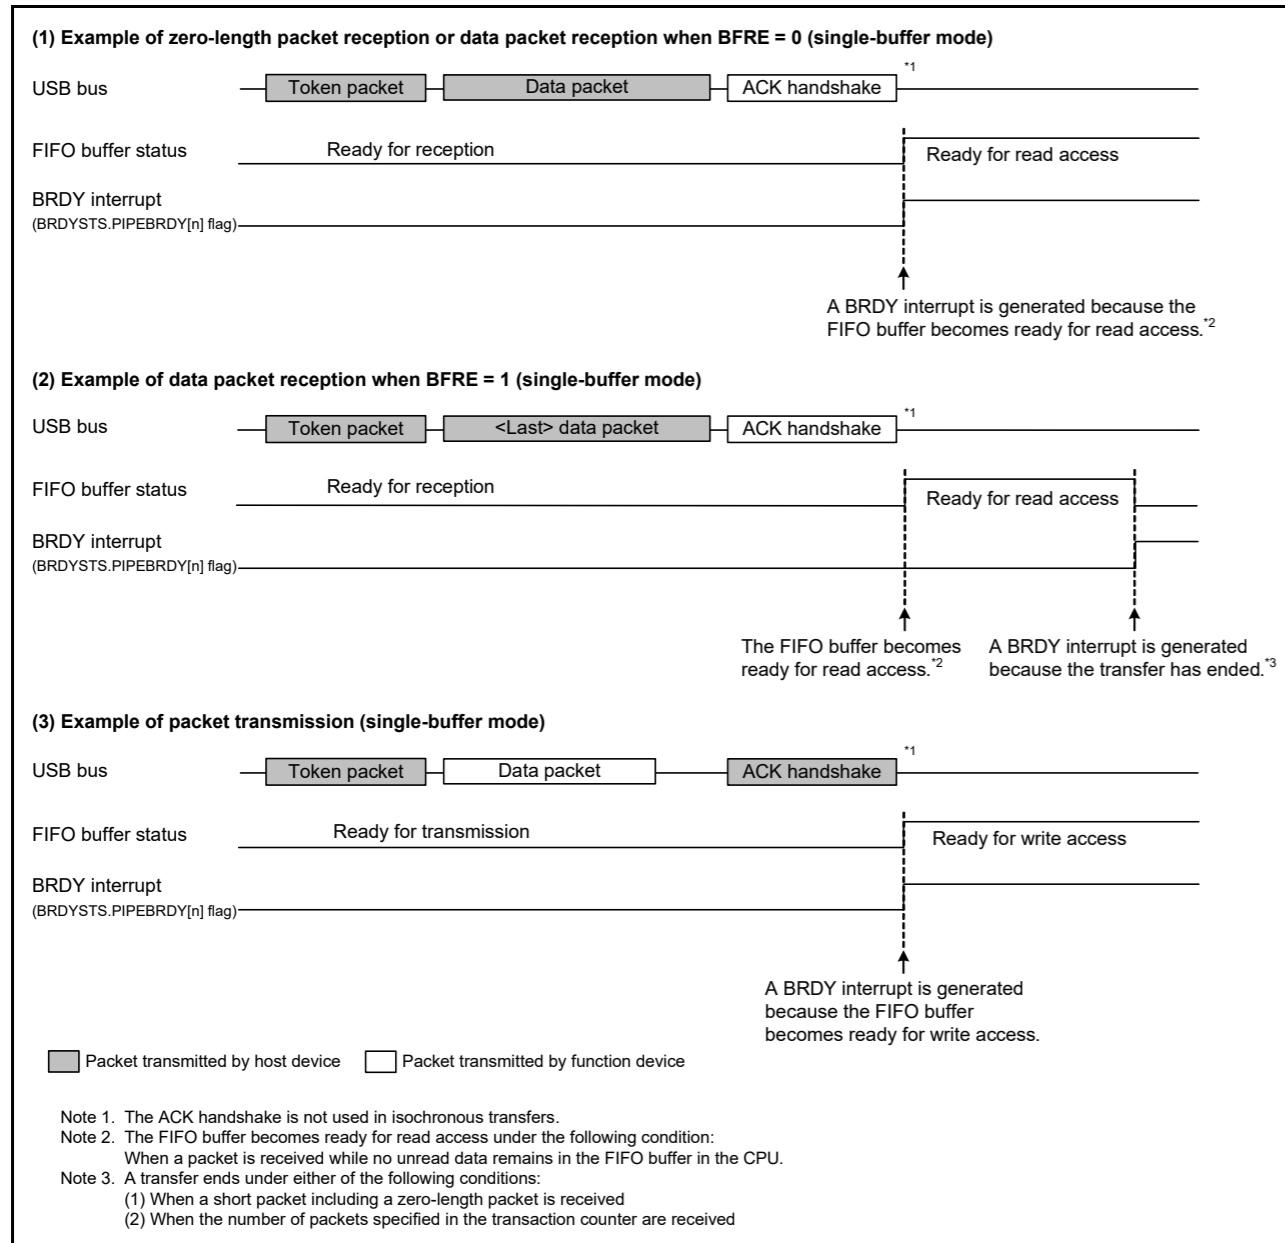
(1) Example of zero-length packet reception or data packet reception when BFRE = 0 (single-buffer mode)

USB bus
Token packet
Data packet
ACK handshake
*1

FIFO buffer status
Ready for reception
Ready for read access

BRDY interrupt
(BRDYSTS.PIPEBRDY[n] flag)

A BRDY interrupt is generated because the FIFO buffer becomes ready for read access.*2

(2) Example of data packet reception when BFRE = 1 (single-buffer mode)

USB bus
Token packet
<Last> data packet
ACK handshake
*1

FIFO buffer status
Ready for reception
Ready for read access

BRDY interrupt
(BRDYSTS.PIPEBRDY[n] flag)

The FIFO buffer becomes ready for read access.*2
A BRDY interrupt is generated because the transfer has ended.*3

(3) Example of packet transmission (single-buffer mode)

USB bus
Token packet
Data packet
ACK handshake
*1

FIFO buffer status
Ready for transmission
Ready for write access

BRDY interrupt
(BRDYSTS.PIPEBRDY[n] flag)

A BRDY interrupt is generated because the FIFO buffer becomes ready for write access.

Packet transmitted by host device
Packet transmitted by function device

Note 1. The ACK handshake is not used in isochronous transfers.
Note 2. The FIFO buffer becomes ready for read access under the following condition:
When a packet is received while no unread data remains in the FIFO buffer in the CPU.
Note 3. A transfer ends under either of the following conditions:
(1) When a short packet including a zero-length packet is received
(2) When the number of packets specified in the transaction counter are received